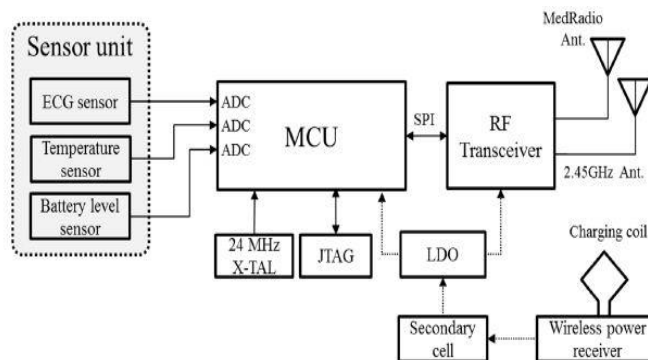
Sensor unit

ECG sensor

Temperature sensor

Battery level sensor

ADC
ADC
ADC

MCU

SPI

RF Transceiver

MedRadio Ant.

2.45GHz Ant.

24 MHz X-TAL

JTAG

LDO

Charging coil

Secondary cell

Wireless power receiver